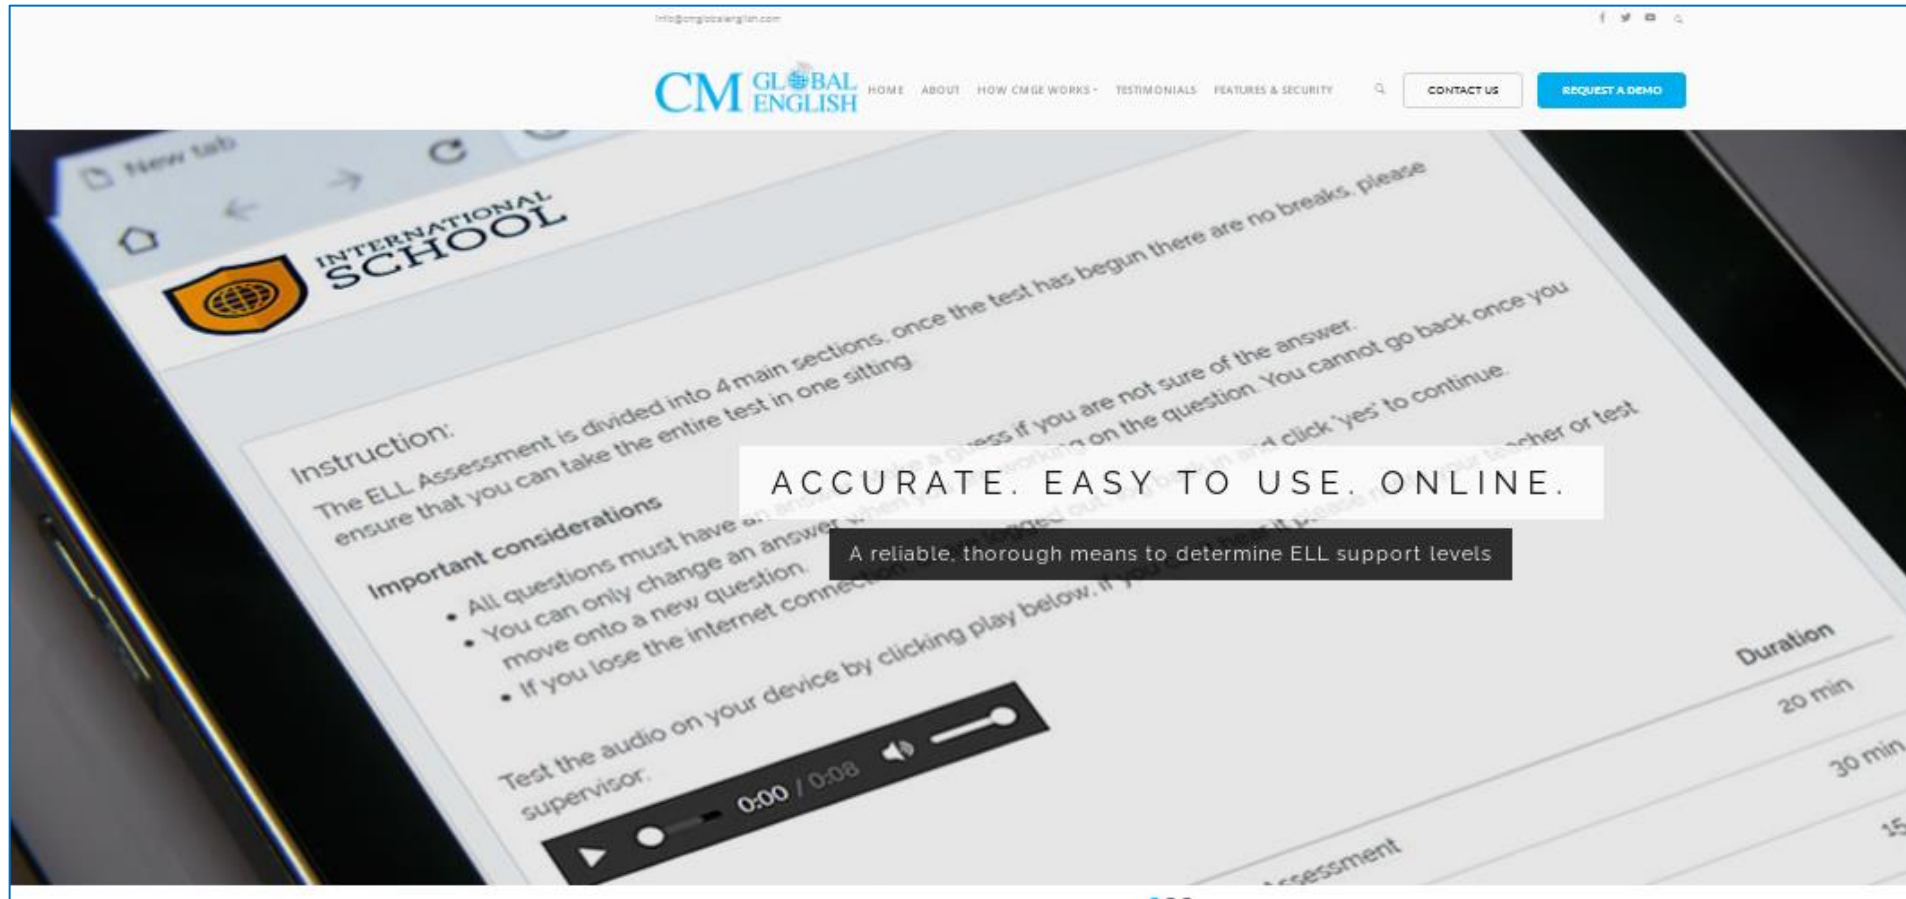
info@cmglobalenglish.com

CM GLOBAL ENGLISH HOME ABOUT HOW CMGE WORKS TESTIMONIALS FEATURES & SECURITY CONTACT US REQUEST A DEMO

New tab

INTERNATIONAL SCHOOL

Instruction:

The ELL Assessment is divided into 4 main sections, once the test has begun there are no breaks, please ensure that you can take the entire test in one sitting

Important considerations

• All questions must have an answer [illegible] a guess if you are not sure of the answer.
• You can only change an answer when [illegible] working on the question. You cannot go back once you move onto a new question.
• If you lose the internet connection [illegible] logged out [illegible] back in and click 'yes' to continue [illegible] teacher or test

Test the audio on your device by clicking play below. If you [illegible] supervisor.

0:00 / 0:08

Duration
20 min
30 min
15

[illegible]ssessment

ACCURATE. EASY TO USE. ONLINE.

A reliable, thorough means to determine ELL support levels